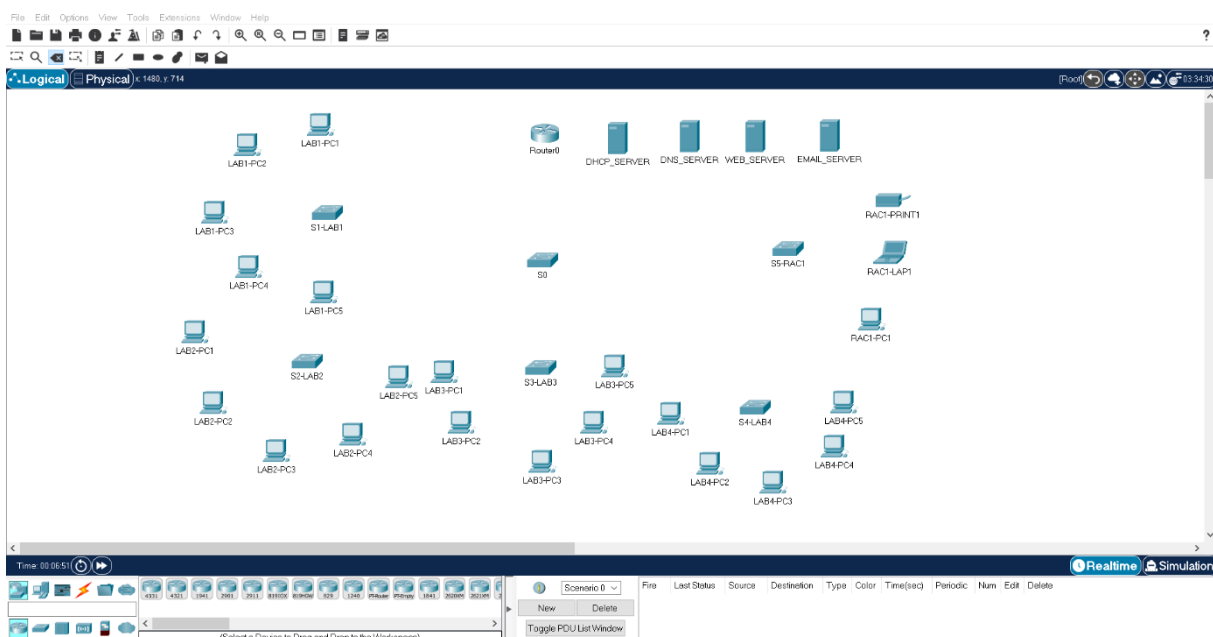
File Edit Options View Tools Extensions Window Help

?

Logical Physical x: 1480, y: 714

[Root] 03:34:30

LAB1-PC1
LAB1-PC2
Router0
DHCP_SERVER DNS_SERVER WEB_SERVER EMAIL_SERVER
RAC1-PRINT1
LAB1-PC3
S1-LAB1
S5-RAC1
RAC1-LAP1
S0
LAB1-PC4
LAB1-PC5
RAC1-PC1
LAB2-PC1
S2-LAB2
LAB2-PC5
LAB3-PC1
S3-LAB3
LAB3-PC5
LAB2-PC2
LAB4-PC1
S4-LAB4
LAB4-PC5
LAB3-PC2
LAB3-PC4
LAB2-PC4
LAB2-PC3
LAB4-PC4
LAB3-PC3
LAB4-PC2
LAB4-PC3

Time: 00:06:51

Realtime Simulation

4331 4321 1941 2901 2911 819IOX 819HGW 829 1240 PT-Router PT-Empty 1841 2620XM 2621XM

Scenario 0
New Delete
Toggle PDU List Window

Fire Last Status Source Destination Type Color Time(sec) Periodic Num Edit Delete

(Select a Device to Drag and Drop to the Workspace)